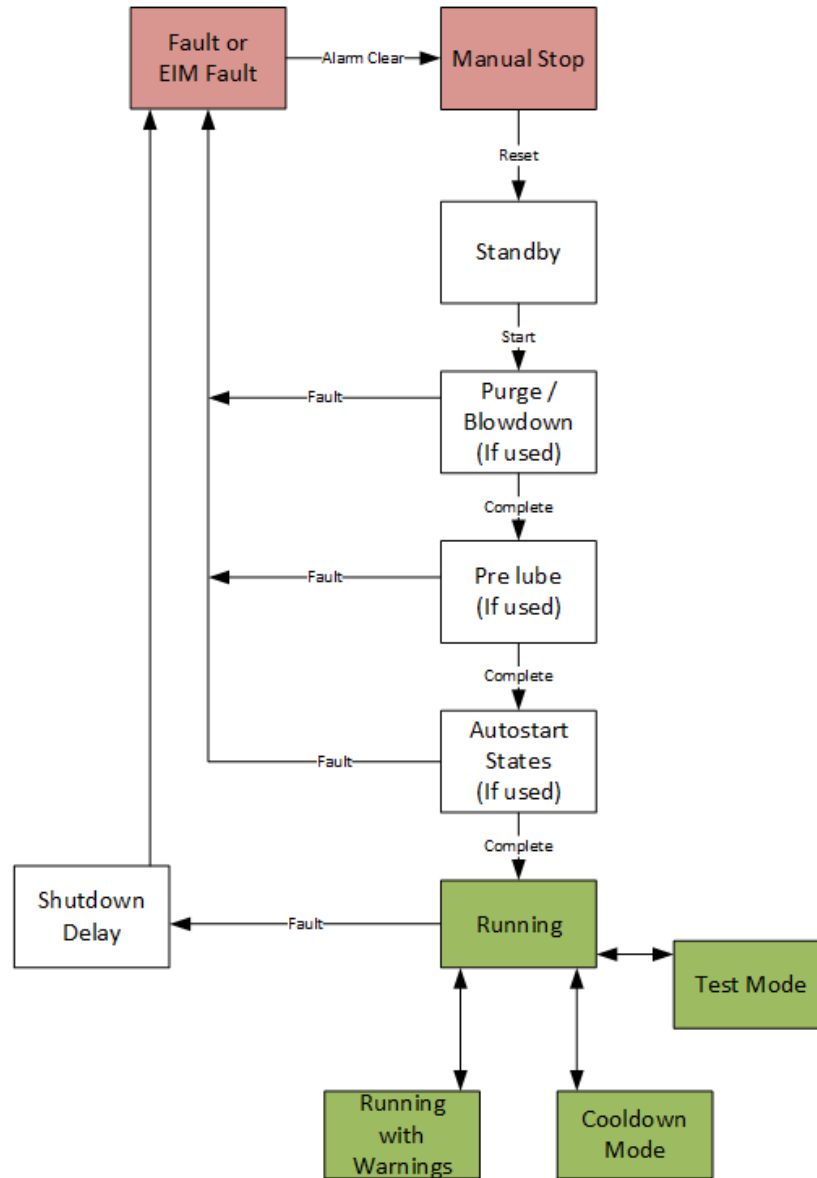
Fault or EIM Fault

Alarm Clear

Manual Stop

Reset

Standby

Start

Fault

Purge / Blowdown (If used)

Complete

Fault

Pre lube (If used)

Complete

Fault

Autostart States (If used)

Complete

Shutdown Delay

Fault

Running

Test Mode

Running with Warnings

Cooldown Mode